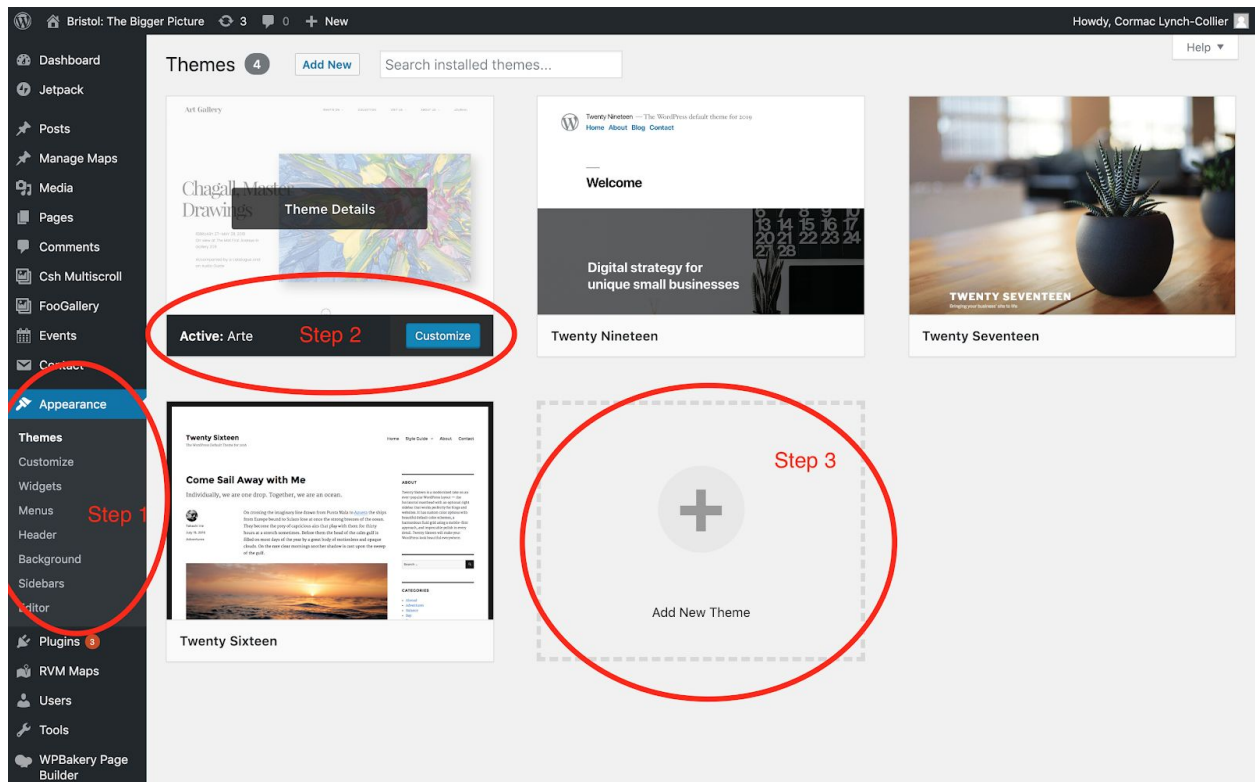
Bristol: The Bigger Picture 3 0 New
Howdy, Cormac Lynch-Collier
Help ▼

Dashboard
Jetpack
Posts
Manage Maps
Media
Pages
Comments
Csh Multiscroll
FooGallery
Events
Contact
Appearance
Themes
Customize
Widgets
Menus
Header
Background
Sidebars
Editor
Plugins 3
RVM Maps
Users
Tools
WPBakery Page Builder

Themes 4 Add New Search installed themes...

Art Gallery
Chagall Master Drawings
Theme Details
Active: Arte Step 2 Customize

Twenty Nineteen — The WordPress default theme for 2019
Home About Blog Contact
Welcome
Digital strategy for unique small businesses
Twenty Nineteen

TWENTY SEVENTEEN
Twenty Seventeen

Twenty Sixteen
Come Sail Away with Me
Individually, we are one drop. Together, we are an ocean.
Twenty Sixteen

Step 1

Step 3
Add New Theme